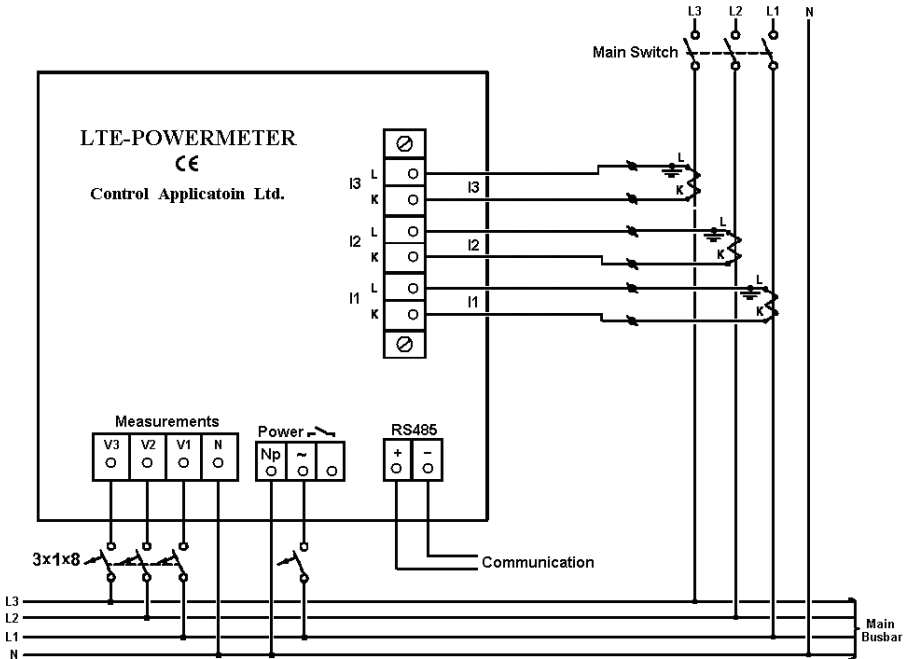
L3 L2 L1 N

Main Switch

LTE-POWERMETER

CE

Control Applicatoin Ltd.

I3 L K I3 L K

I2 L K I2 L K

I1 L K I1 L K

Measurements

V3 V2 V1 N

Power

Np ~

RS485

+ –

Communication

3x1x8

L3
L2
L1
N

Main Busbar